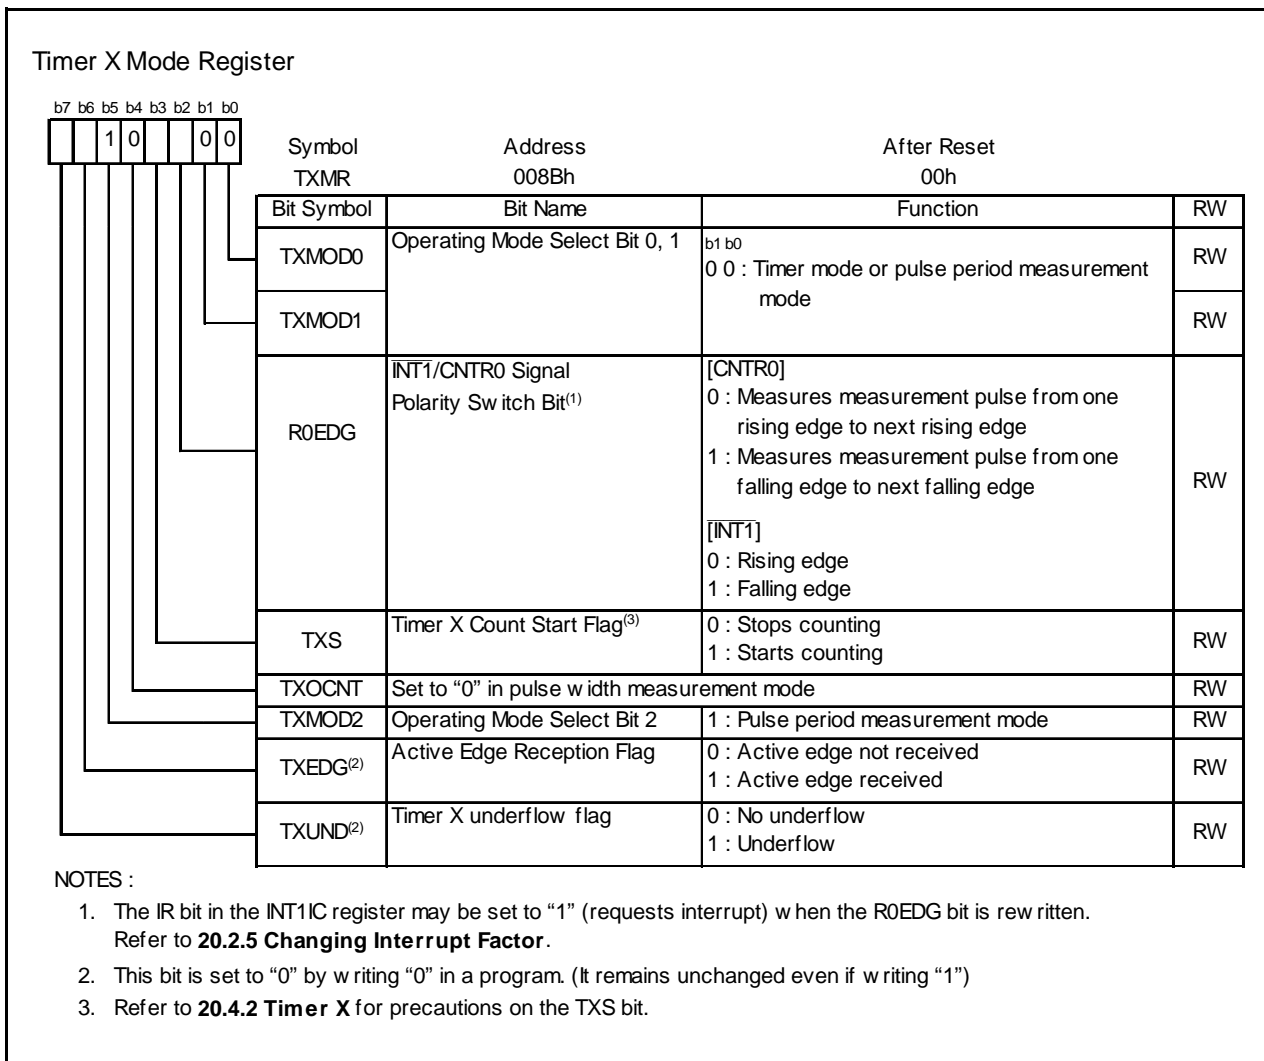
Timer X Mode Register

b7 b6 b5 b4 b3 b2 b1 b0

1 0 0 0

| Symbol | Address | After Reset |
|---|---|---|
| TXMR | 008Bh | 00h |

| Bit Symbol | Bit Name | Function | RW |
|---|---|---|---|
| TXMOD0 | Operating Mode Select Bit 0, 1 | b1 b0<br>0 0 : Timer mode or pulse period measurement mode | RW |
| TXMOD1 | | | RW |
| R0EDG | $\overline{INT1}$/CNTR0 Signal Polarity Switch Bit$^{(1)}$ | [CNTR0]<br>0 : Measures measurement pulse from one rising edge to next rising edge<br>1 : Measures measurement pulse from one falling edge to next falling edge<br>[$\overline{INT1}$]<br>0 : Rising edge<br>1 : Falling edge | RW |
| TXS | Timer X Count Start Flag$^{(3)}$ | 0 : Stops counting<br>1 : Starts counting | RW |
| TXOCNT | Set to “0” in pulse width measurement mode | | RW |
| TXMOD2 | Operating Mode Select Bit 2 | 1 : Pulse period measurement mode | RW |
| TXEDG$^{(2)}$ | Active Edge Reception Flag | 0 : Active edge not received<br>1 : Active edge received | RW |
| TXUND$^{(2)}$ | Timer X underflow flag | 0 : No underflow<br>1 : Underflow | RW |

NOTES :
1. The IR bit in the INT1IC register may be set to “1” (requests interrupt) when the R0EDG bit is rewritten. Refer to **20.2.5 Changing Interrupt Factor**.
2. This bit is set to “0” by writing “0” in a program. (It remains unchanged even if writing “1”)
3. Refer to **20.4.2 Timer X** for precautions on the TXS bit.